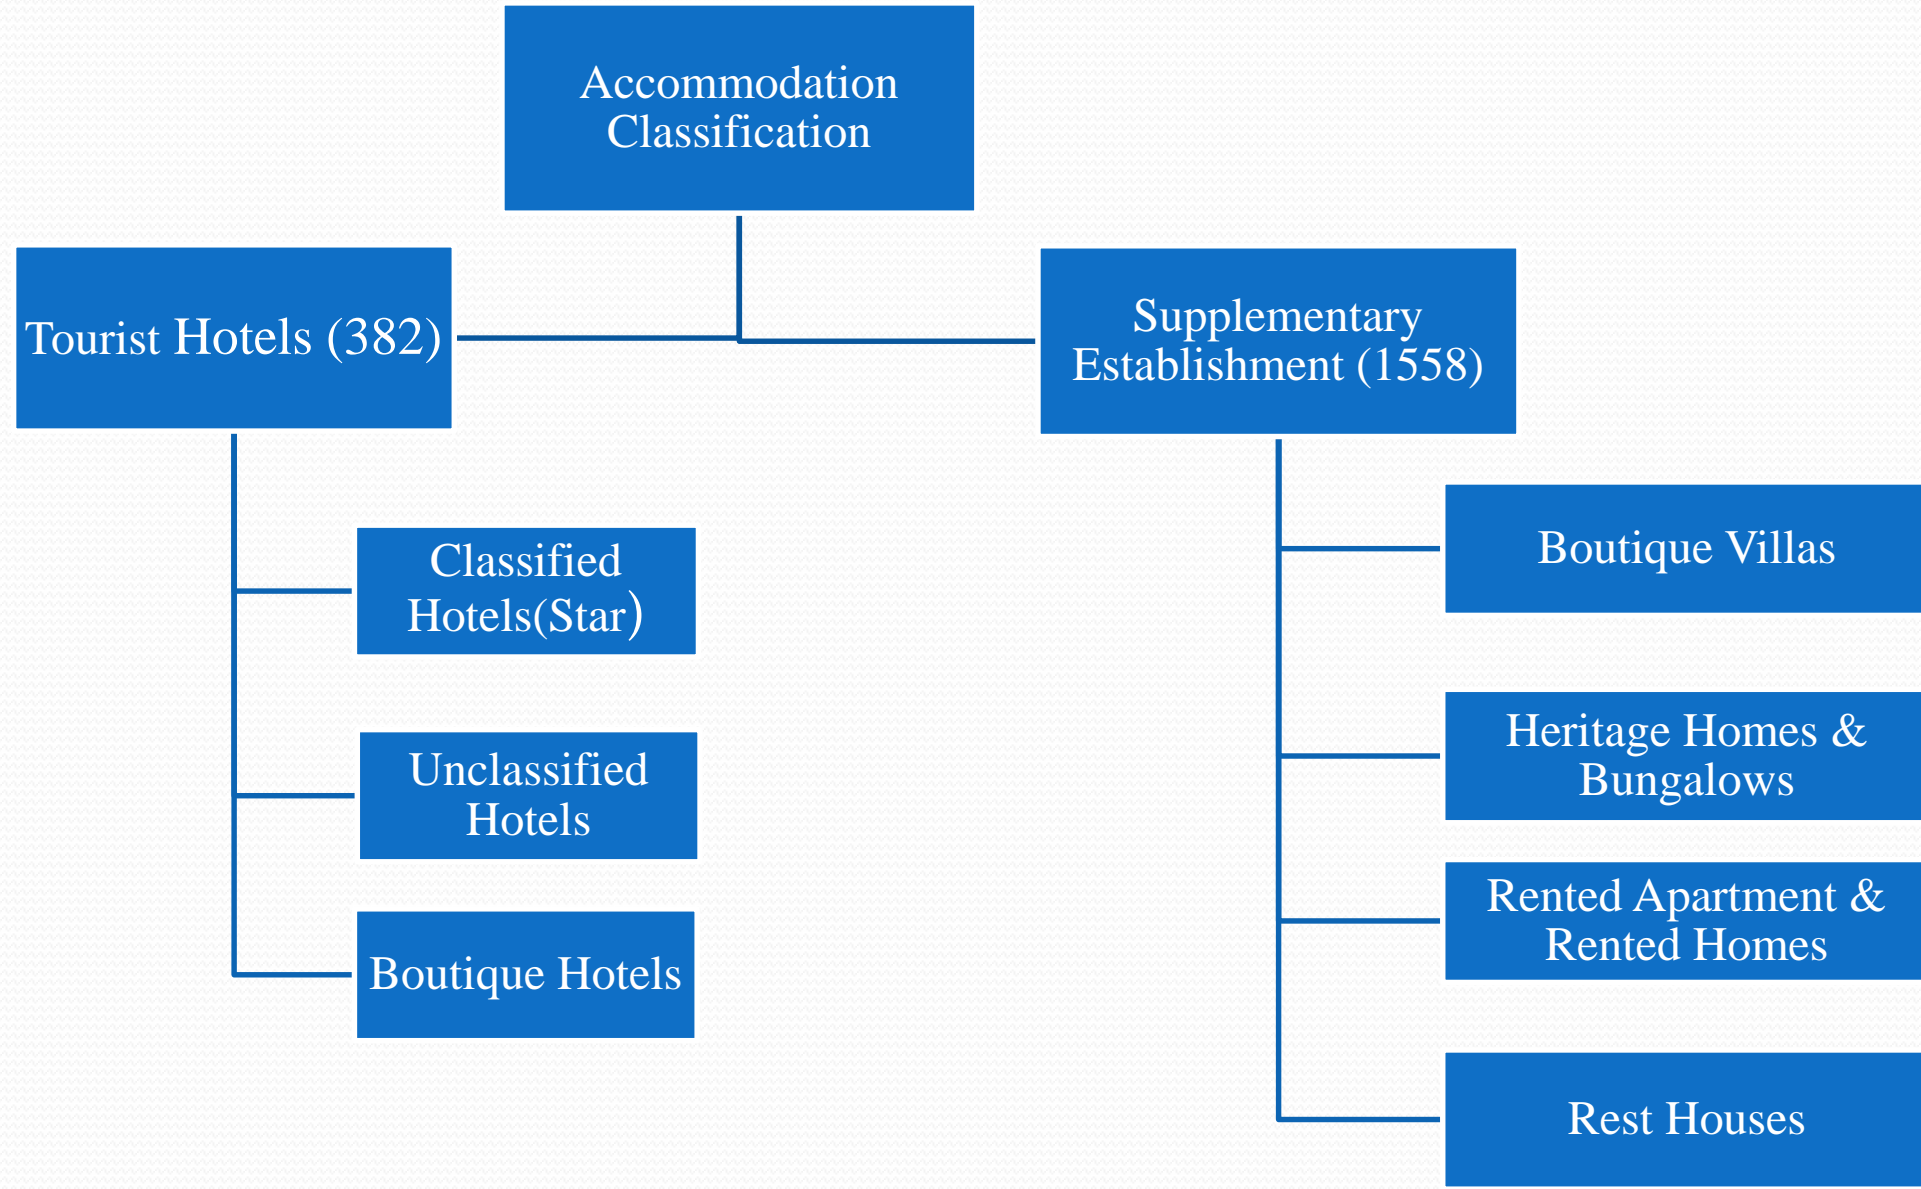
Accommodation Classification

Tourist Hotels (382)

Supplementary Establishment (1558)

Classified Hotels(Star)

Unclassified Hotels

Boutique Hotels

Boutique Villas

Heritage Homes & Bungalows

Rented Apartment & Rented Homes

Rest Houses